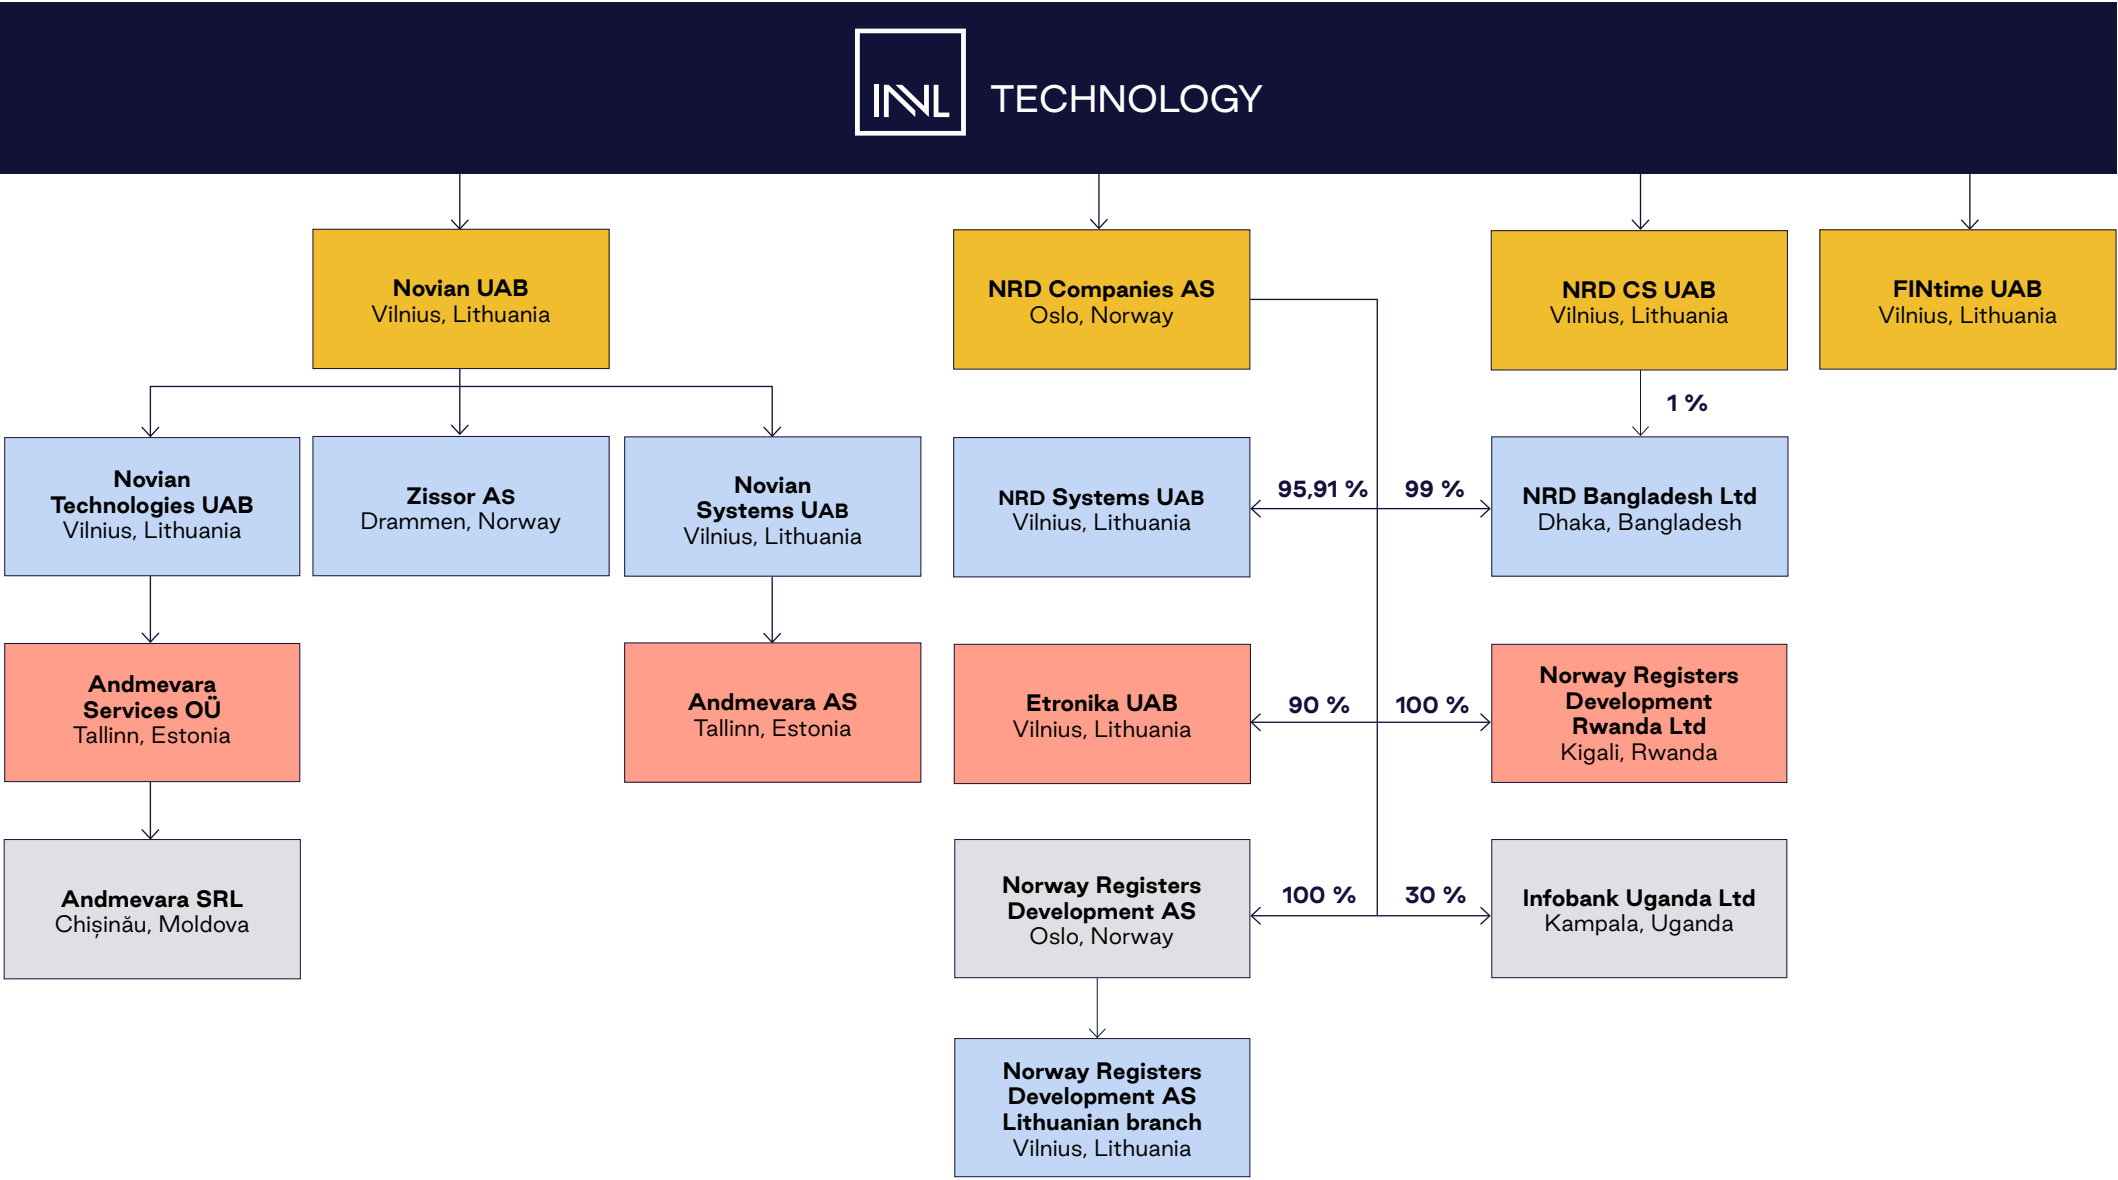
INVL TECHNOLOGY

Novian UAB
Vilnius, Lithuania

NRD Companies AS
Oslo, Norway

NRD CS UAB
Vilnius, Lithuania

FINtime UAB
Vilnius, Lithuania

Novian Technologies UAB
Vilnius, Lithuania

Zissor AS
Drammen, Norway

Novian Systems UAB
Vilnius, Lithuania

NRD Systems UAB
Vilnius, Lithuania

95,91 %

99 %

1 %

NRD Bangladesh Ltd
Dhaka, Bangladesh

Andmevara Services OÜ
Tallinn, Estonia

Andmevara AS
Tallinn, Estonia

Etronika UAB
Vilnius, Lithuania

90 %

100 %

Norway Registers Development Rwanda Ltd
Kigali, Rwanda

Andmevara SRL
Chișinău, Moldova

Norway Registers Development AS
Oslo, Norway

100 %

30 %

Infobank Uganda Ltd
Kampala, Uganda

Norway Registers Development AS Lithuanian branch
Vilnius, Lithuania